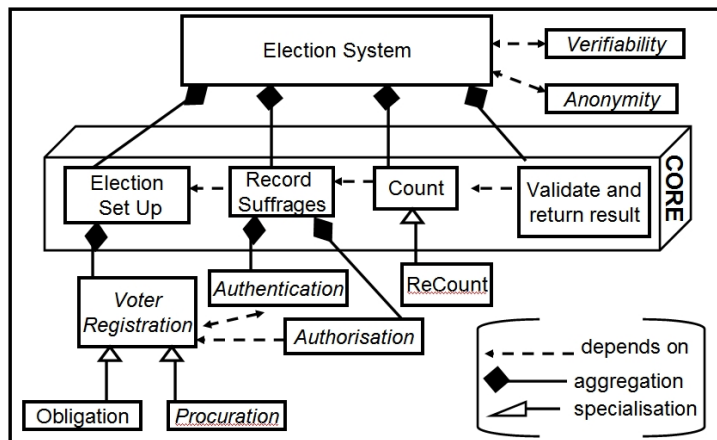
Election System

Verifiability

Anonymity

CORE

Election Set Up

Record Suffrages

Count

Validate and return result

Voter Registration

Authentication

ReCount

Authorisation

Obligation

Procuration

depends on

aggregation

specialisation